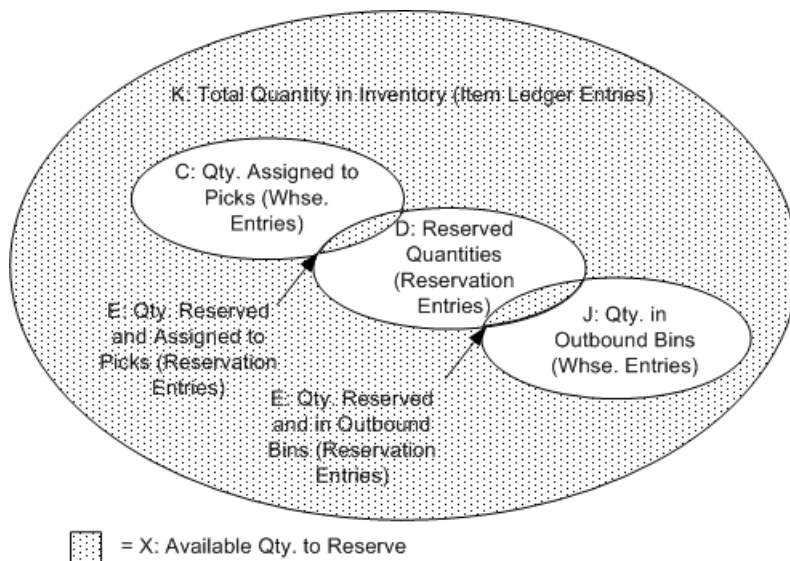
K: Total Quantity in Inventory (Item Ledger Entries)

C: Qty. Assigned to Picks (Whse. Entries)

D: Reserved Quantities (Reservation Entries)

E: Qty. Reserved and Assigned to Picks (Reservation Entries)

J: Qty. in Outbound Bins (Whse. Entries)

E: Qty. Reserved and in Outbound Bins (Reservation Entries)

= X: Available Qty. to Reserve